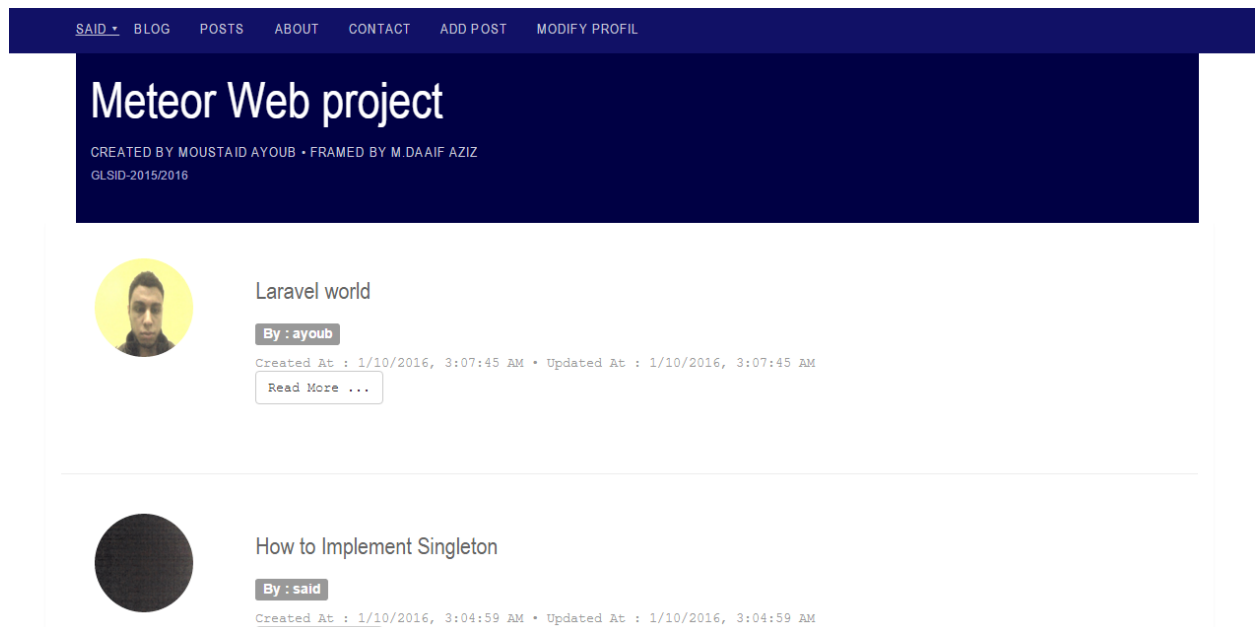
SAID ▾ BLOG POSTS ABOUT CONTACT ADD POST MODIFY PROFIL

Meteor Web project

CREATED BY MOUSTAID AYOUB • FRAMED BY M.DAAIF AZIZ

GLSID-2015/2016

Laravel world

By : ayoub

Created At : 1/10/2016, 3:07:45 AM • Updated At : 1/10/2016, 3:07:45 AM

Read More ...

How to Implement Singleton

By : said

Created At : 1/10/2016, 3:04:59 AM • Updated At : 1/10/2016, 3:04:59 AM